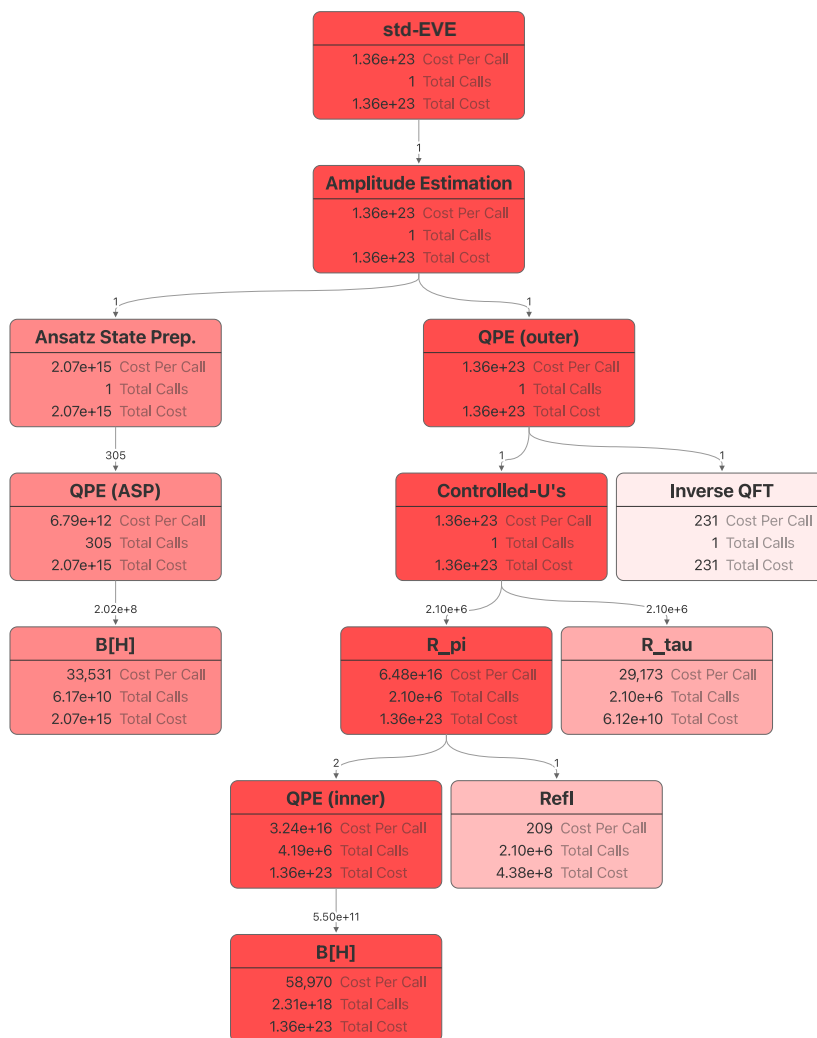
std-EVE
1.36e+23 Cost Per Call
1 Total Calls
1.36e+23 Total Cost

1

Amplitude Estimation
1.36e+23 Cost Per Call
1 Total Calls
1.36e+23 Total Cost

1

1

Ansatz State Prep.
2.07e+15 Cost Per Call
1 Total Calls
2.07e+15 Total Cost

QPE (outer)
1.36e+23 Cost Per Call
1 Total Calls
1.36e+23 Total Cost

305

1

1

QPE (ASP)
6.79e+12 Cost Per Call
305 Total Calls
2.07e+15 Total Cost

Controlled-U's
1.36e+23 Cost Per Call
1 Total Calls
1.36e+23 Total Cost

Inverse QFT
231 Cost Per Call
1 Total Calls
231 Total Cost

2.02e+8

2.10e+6

2.10e+6

B[H]
33,531 Cost Per Call
6.17e+10 Total Calls
2.07e+15 Total Cost

R_pi
6.48e+16 Cost Per Call
2.10e+6 Total Calls
1.36e+23 Total Cost

R_tau
29,173 Cost Per Call
2.10e+6 Total Calls
6.12e+10 Total Cost

2

1

QPE (inner)
3.24e+16 Cost Per Call
4.19e+6 Total Calls
1.36e+23 Total Cost

Refl
209 Cost Per Call
2.10e+6 Total Calls
4.38e+8 Total Cost

5.50e+11

B[H]
58,970 Cost Per Call
2.31e+18 Total Calls
1.36e+23 Total Cost